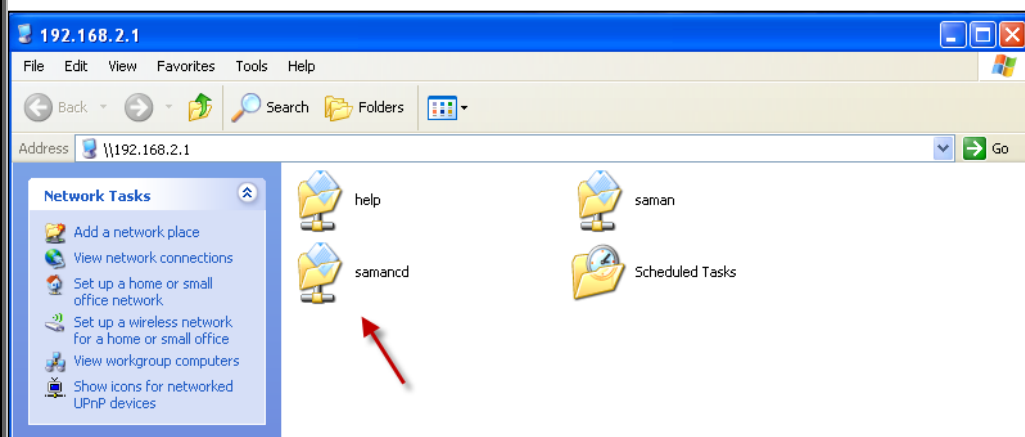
192.168.2.1

File Edit View Favorites Tools Help

Back Search Folders

Address \\192.168.2.1 Go

Network Tasks

Add a network place
View network connections
Set up a home or small office network
Set up a wireless network for a home or small office
View workgroup computers
Show icons for networked UPnP devices

help
saman
samancd
Scheduled Tasks